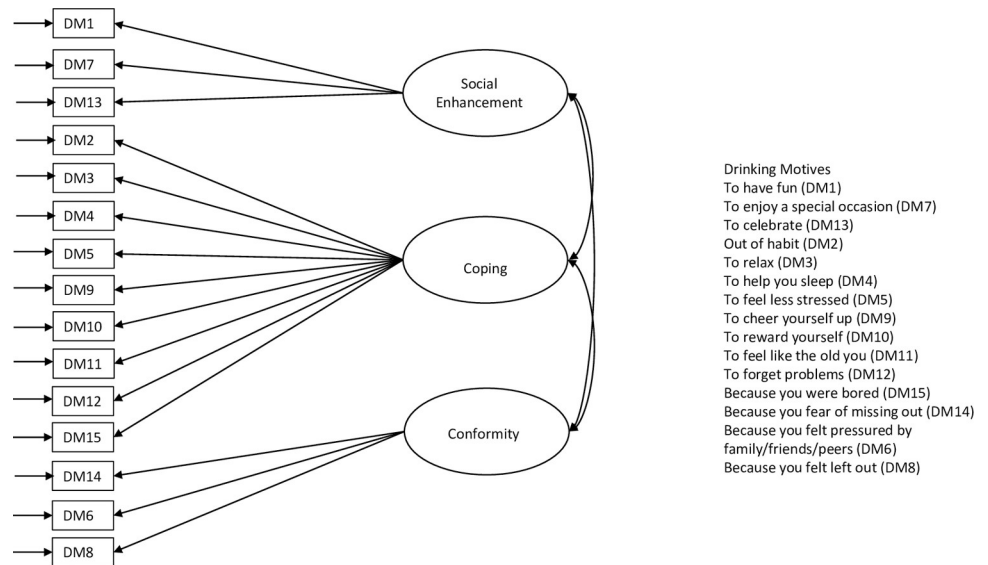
DM1
DM7
DM13
DM2
DM3
DM4
DM5
DM9
DM10
DM11
DM12
DM15
DM14
DM6
DM8

Social Enhancement

Coping

Conformity

Drinking Motives
To have fun (DM1)
To enjoy a special occasion (DM7)
To celebrate (DM13)
Out of habit (DM2)
To relax (DM3)
To help you sleep (DM4)
To feel less stressed (DM5)
To cheer yourself up (DM9)
To reward yourself (DM10)
To feel like the old you (DM11)
To forget problems (DM12)
Because you were bored (DM15)
Because you fear of missing out (DM14)
Because you felt pressured by family/friends/peers (DM6)
Because you felt left out (DM8)